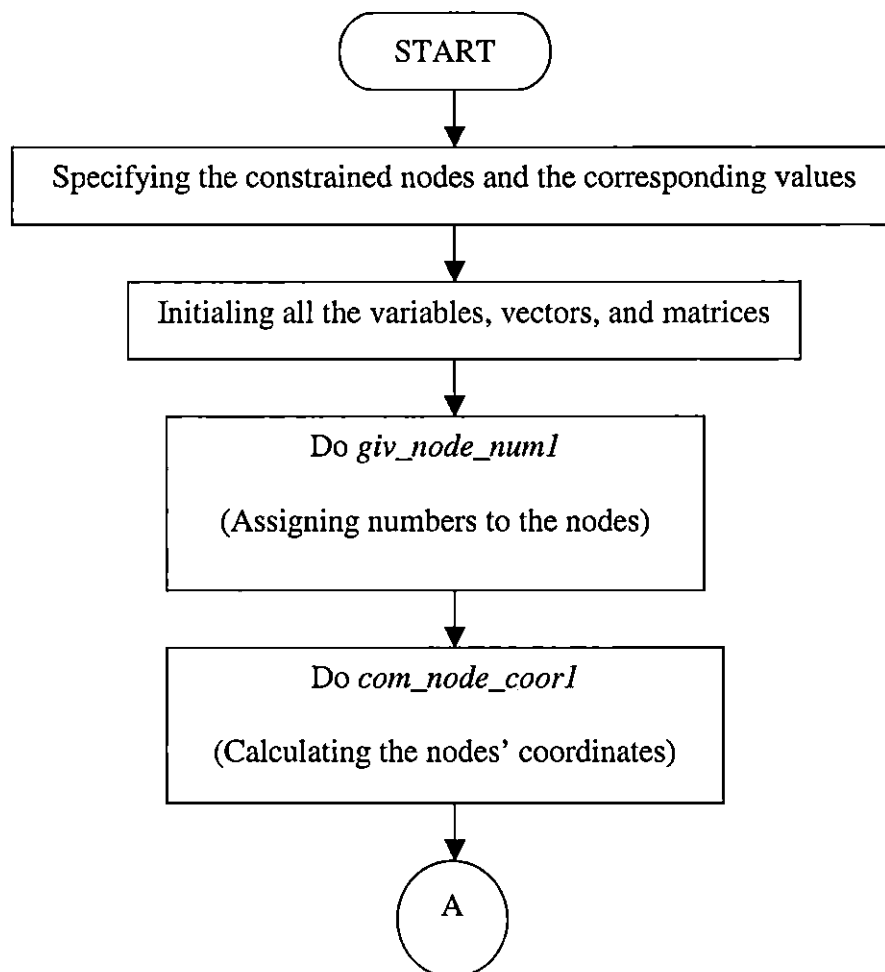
START

Specifying the constrained nodes and the corresponding values

Initialing all the variables, vectors, and matrices

Do giv_node_num1

(Assigning numbers to the nodes)

Do com_node_coor1

(Calculating the nodes' coordinates)

A